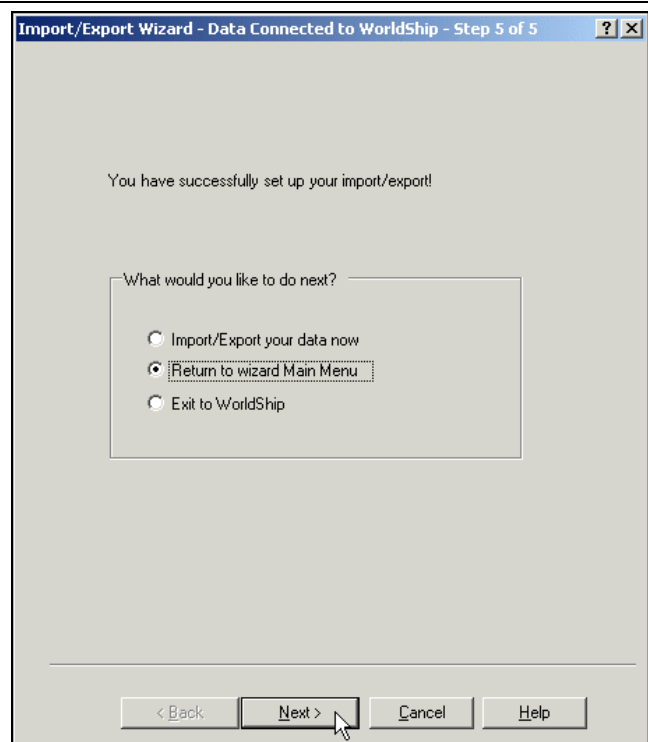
Import/Export Wizard - Data Connected to WorldShip - Step 5 of 5

? X

You have successfully set up your import/export!

What would you like to do next?

Import/Export your data now

Return to wizard Main Menu

Exit to WorldShip

< Back

Next >

Cancel

Help